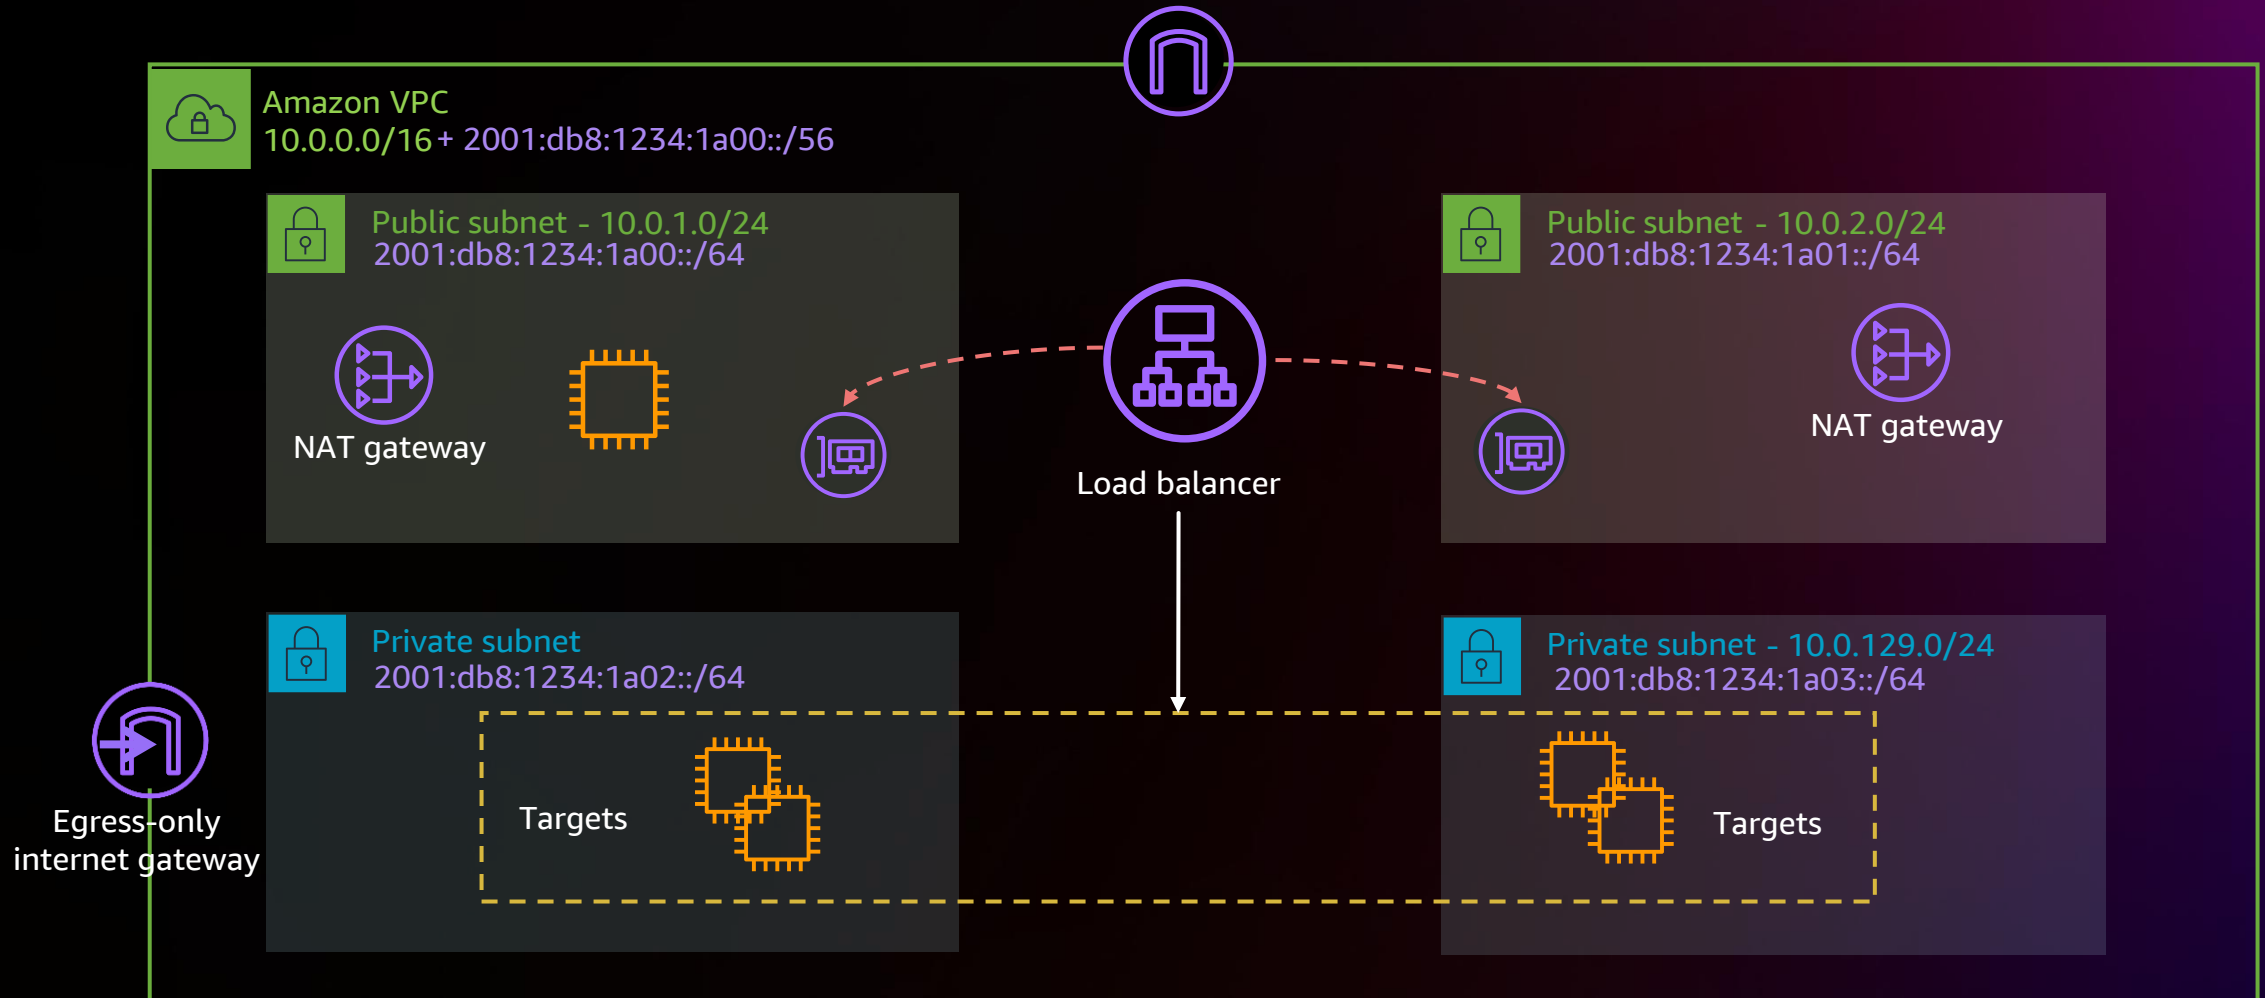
Amazon VPC
10.0.0.0/16 + 2001:db8:1234:1a00::/56

Public subnet - 10.0.1.0/24
2001:db8:1234:1a00::/64

NAT gateway

Load balancer

Public subnet - 10.0.2.0/24
2001:db8:1234:1a01::/64

NAT gateway

Private subnet
2001:db8:1234:1a02::/64

Targets

Private subnet - 10.0.129.0/24
2001:db8:1234:1a03::/64

Targets

Egress-only
internet gateway